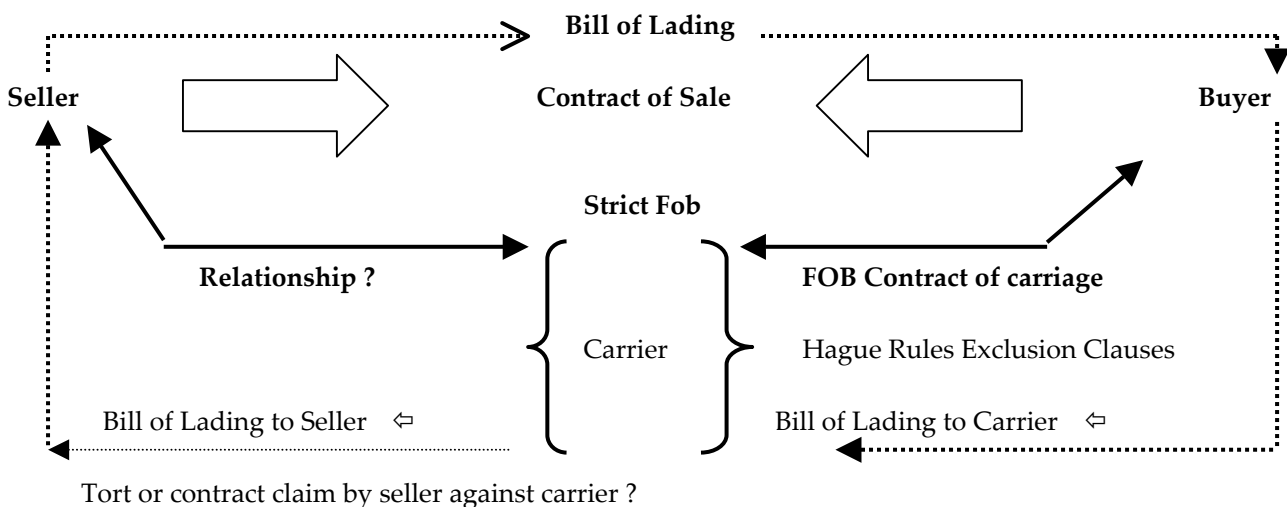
Bill of Lading

Seller

Contract of Sale

Buyer

Strict Fob

Relationship ?

FOB Contract of carriage

Carrier

Hague Rules Exclusion Clauses

Bill of Lading to Seller ⇦

Bill of Lading to Carrier ⇦

Tort or contract claim by seller against carrier ?